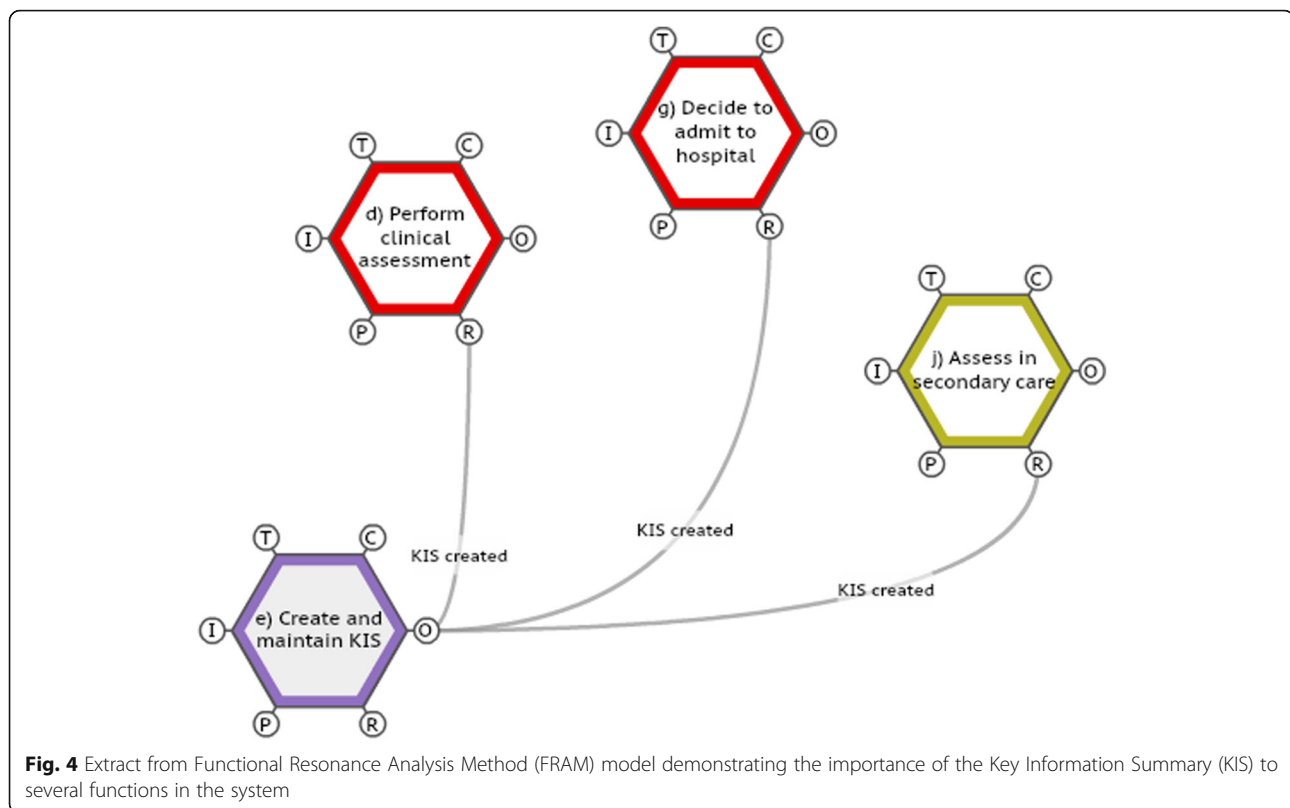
T C
I g) Decide to admit to hospital O
P R

T C
I d) Perform clinical assessment O
P R

T C
I j) Assess in secondary care O
P R

KIS created

KIS created

KIS created

T C
I e) Create and maintain KIS O
P R

**Fig. 4** Extract from Functional Resonance Analysis Method (FRAM) model demonstrating the importance of the Key Information Summary (KIS) to several functions in the system